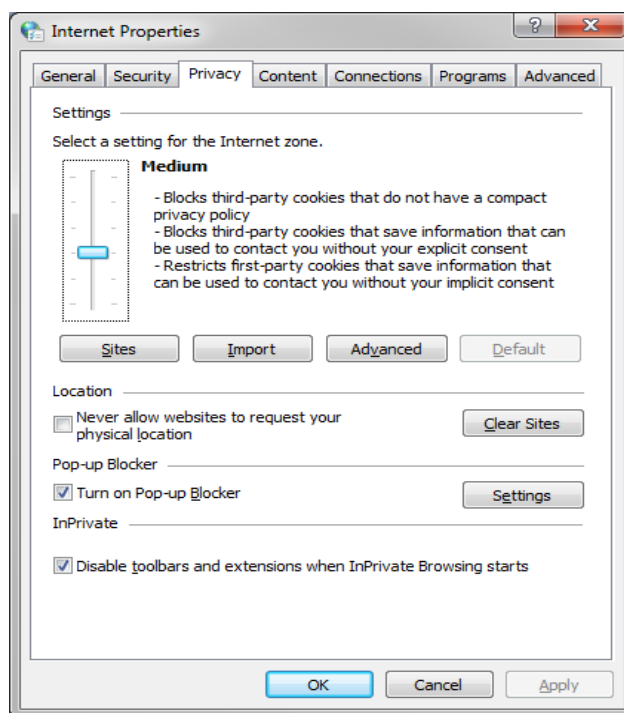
Internet Properties

?

X

General
Security
Privacy
Content
Connections
Programs
Advanced

Settings

Select a setting for the Internet zone.

Medium

- Blocks third-party cookies that do not have a compact privacy policy
- Blocks third-party cookies that save information that can be used to contact you without your explicit consent
- Restricts first-party cookies that save information that can be used to contact you without your implicit consent

Sites
Import
Advanced
Default

Location

Never allow websites to request your physical location

Clear Sites

Pop-up Blocker

Turn on Pop-up Blocker

Settings

InPrivate

Disable toolbars and extensions when InPrivate Browsing starts

OK
Cancel
Apply